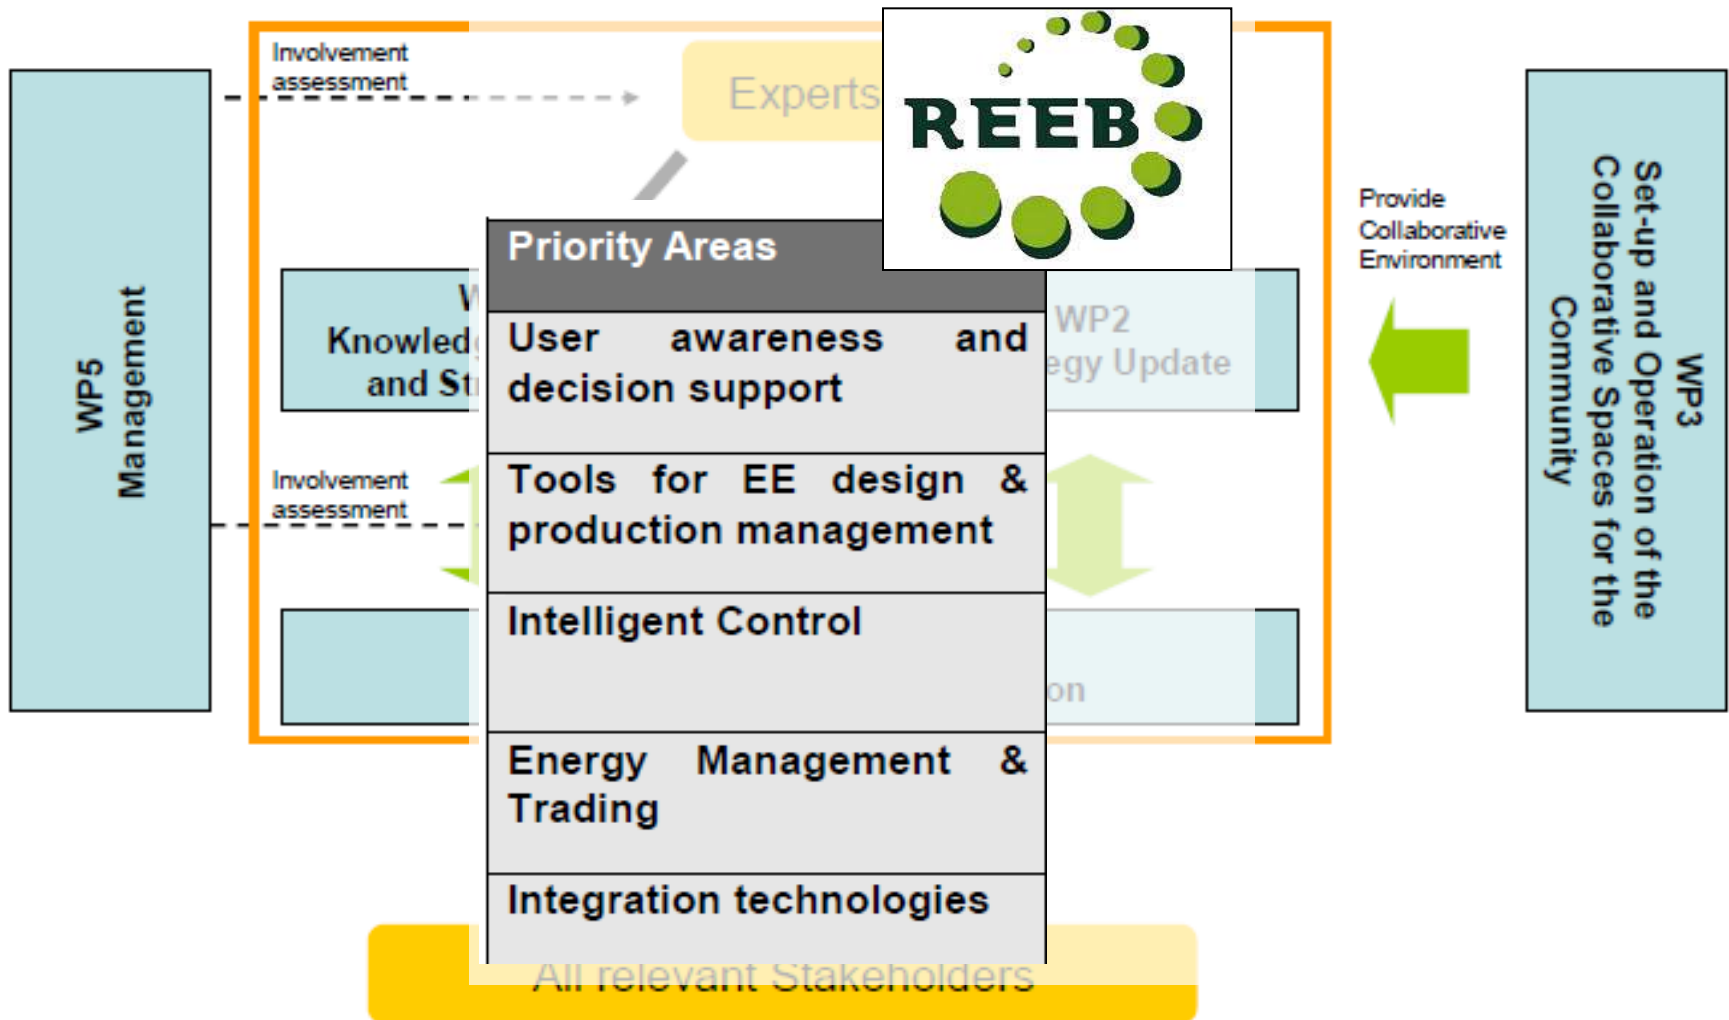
WP5
Management

Involvement assessment

Experts

REEB

Priority Areas

| User awareness and decision support |
|---|
| Tools for EE design & production management |
| Intelligent Control |
| Energy Management & Trading |
| Integration technologies |

W
Knowled
and St

WP2
egy Update

Involvement assessment

on

Provide Collaborative Environment

WP3
Set-up and Operation of the Collaborative Spaces for the Community

All relevant Stakeholders